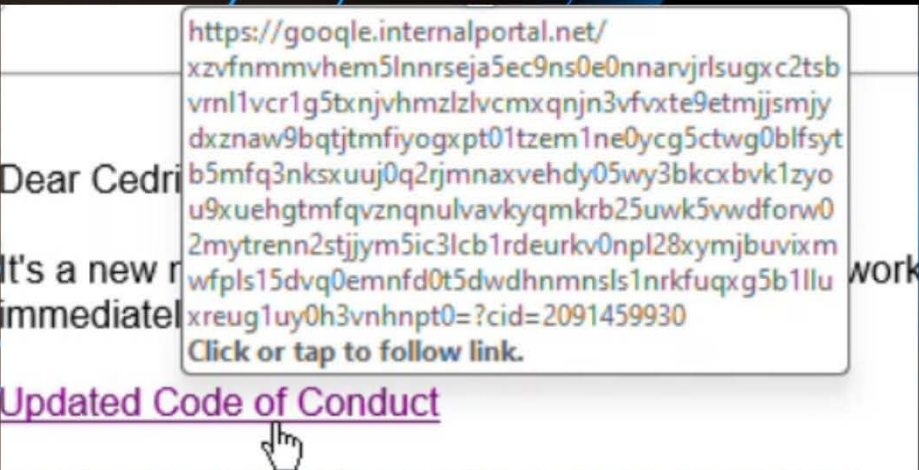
Dear Cedri

It's a new r

immediatel

work

https://gooqle.internalportal.net/xzvfnmmvhem5lnnrseja5ec9ns0e0nnarvjrlsugxc2tsbvrnl1vcr1g5txnjvhmzlzlvcmxqnjn3vfvxte9etmjjsmjydxznaw9bqtjtmfiyogxpt01tzem1ne0ycg5ctwg0blfsytb5mfq3nksxuuj0q2rjmnaxvehdy05wy3bkcxbvk1zyou9xuehgtmfqvznqnulvavkyqmkrb25uwk5vwdforw02mytrenn2stjjym5ic3lcb1rdeurkv0npl28xymjbuvixmwfpls15dvq0emnfd0t5dwdhnmnsls1nrkfuqxg5b1lluxreug1uy0h3vnhnpt0=?cid=2091459930
Click or tap to follow link.

Updated Code of Conduct